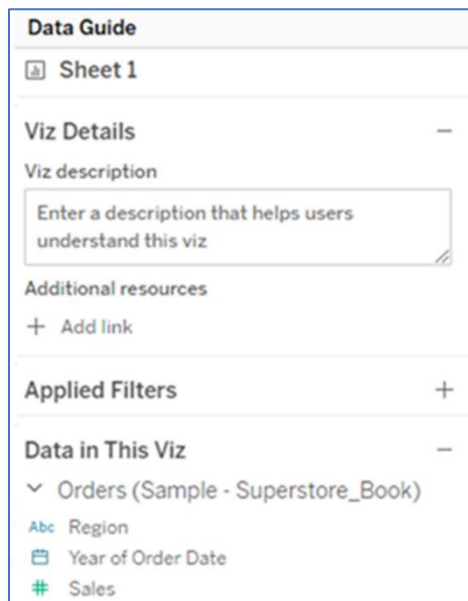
Data Guide

Sheet 1

Viz Details —

Viz description

Enter a description that helps users understand this viz

Additional resources

+ Add link

Applied Filters +

Data in This Viz —

Orders (Sample - Superstore_Book)

Abc Region

Year of Order Date

# Sales